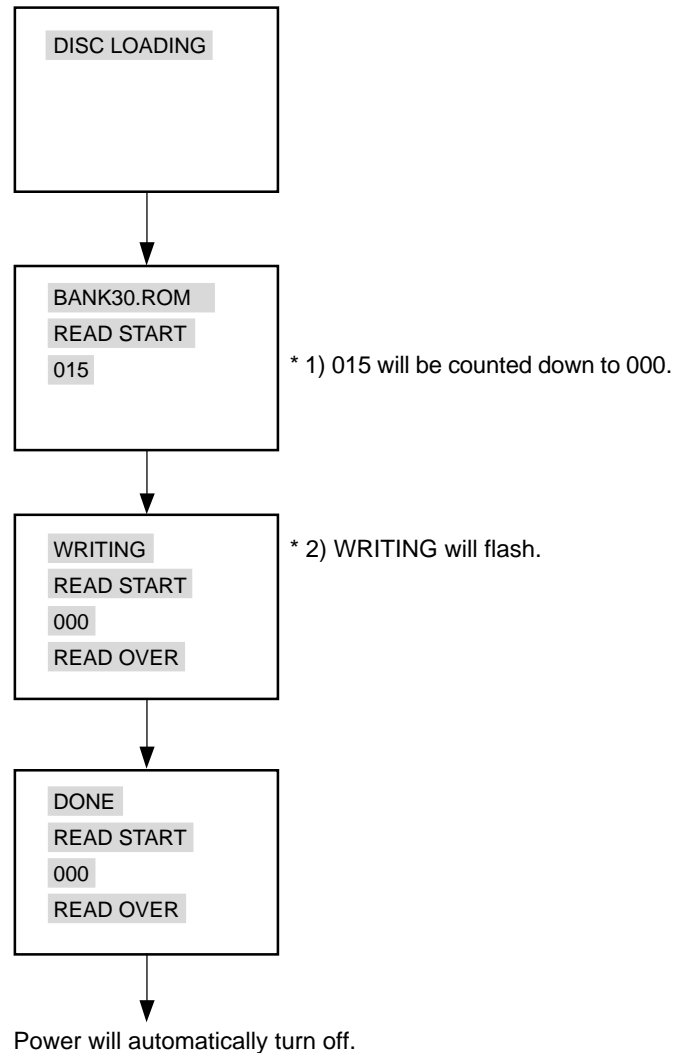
DISC LOADING

BANK30.ROM
READ START
015

* 1) 015 will be counted down to 000.

WRITING
READ START
000
READ OVER

* 2) WRITING will flash.

DONE
READ START
000
READ OVER

Power will automatically turn off.